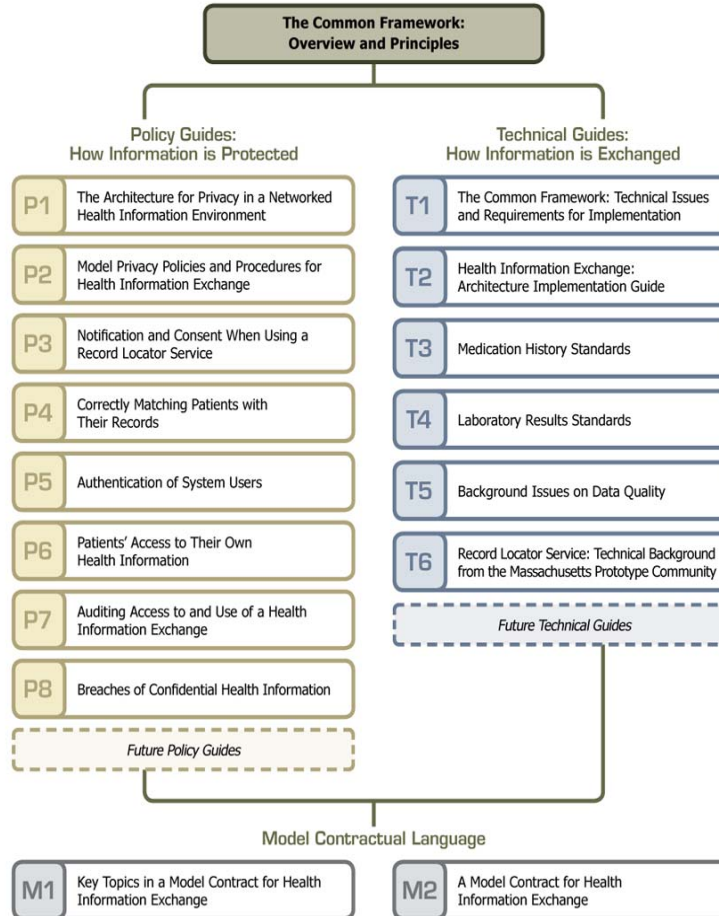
The Common Framework: Overview and Principles

Policy Guides: How Information is Protected

P1 The Architecture for Privacy in a Networked Health Information Environment

P2 Model Privacy Policies and Procedures for Health Information Exchange

P3 Notification and Consent When Using a Record Locator Service

P4 Correctly Matching Patients with Their Records

P5 Authentication of System Users

P6 Patients' Access to Their Own Health Information

P7 Auditing Access to and Use of a Health Information Exchange

P8 Breaches of Confidential Health Information

Future Policy Guides

Technical Guides: How Information is Exchanged

T1 The Common Framework: Technical Issues and Requirements for Implementation

T2 Health Information Exchange: Architecture Implementation Guide

T3 Medication History Standards

T4 Laboratory Results Standards

T5 Background Issues on Data Quality

T6 Record Locator Service: Technical Background from the Massachusetts Prototype Community

Future Technical Guides

Model Contractual Language

M1 Key Topics in a Model Contract for Health Information Exchange

M2 A Model Contract for Health Information Exchange